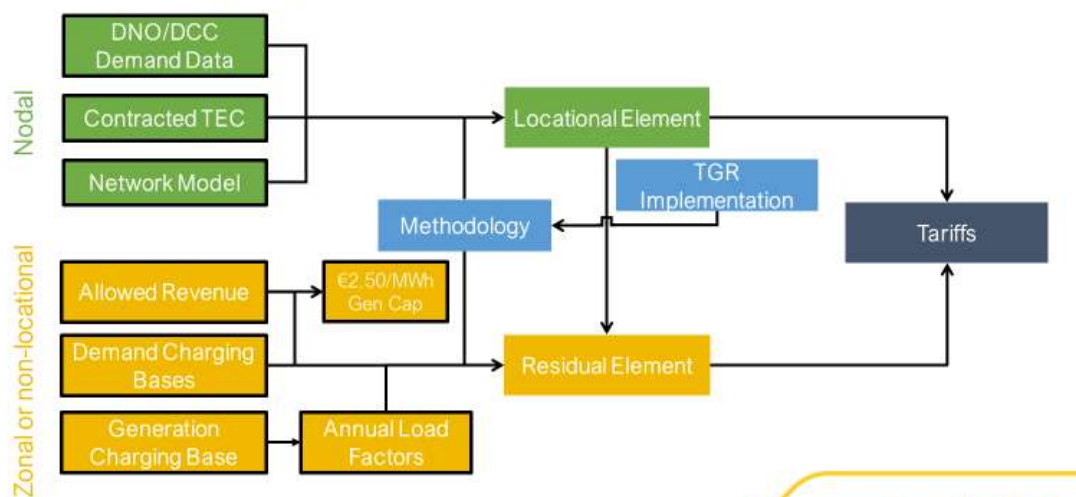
Nodal

DNO/DCC Demand Data

Contracted TEC

Network Model

Locational Element

TGR Implementation

Methodology

Tariffs

Zonal or non-locational

Allowed Revenue

€2.50/MWh Gen Cap

Demand Charging Bases

Residual Element

Generation Charging Base

Annual Load Factors